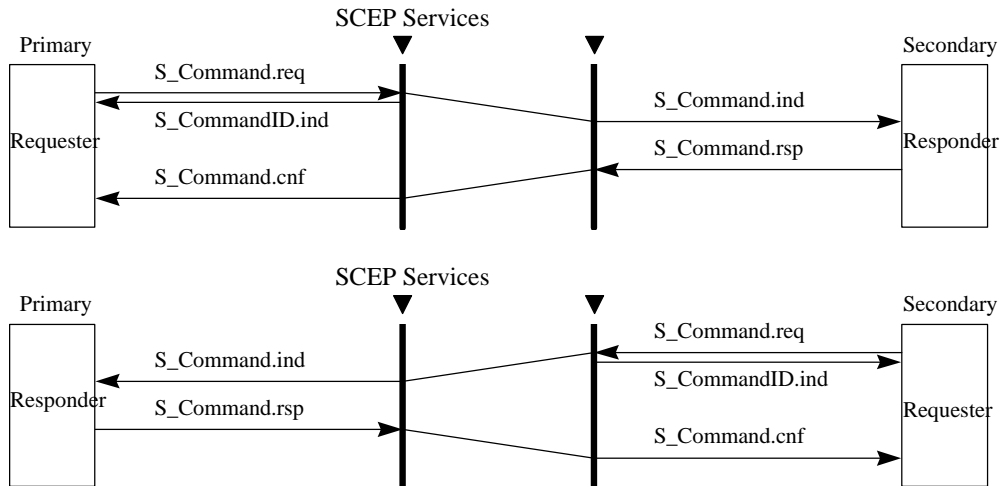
SCEP Services

Primary

Secondary

S_Command.req

S_CommandID.ind

S_Command.ind

Requester

Responder

S_Command.rsp

S_Command.cnf

SCEP Services

Primary

Secondary

S_Command.req

S_Command.ind

S_CommandID.ind

Responder

S_Command.rsp

Requester

S_Command.cnf